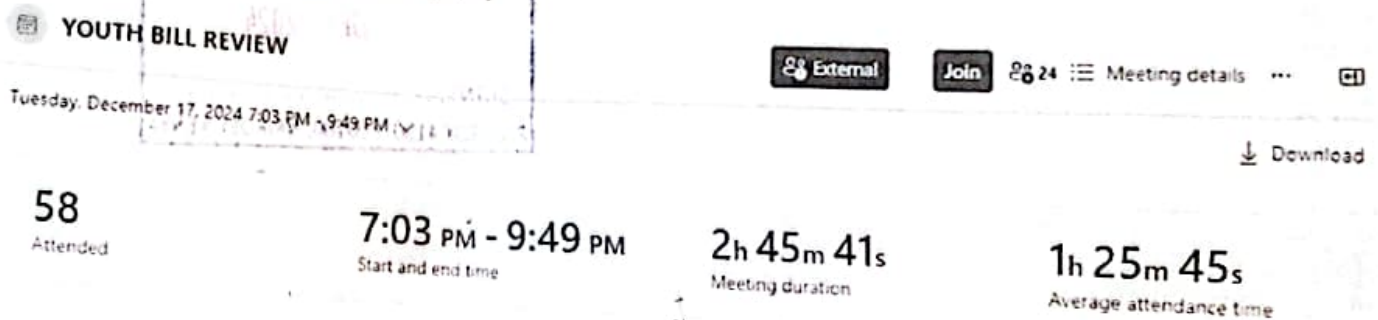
YOUTH BILL REVIEW

Tuesday, December 17, 2024 7:03 PM - 9:49 PM

External Join 24 Meeting details ···

Download

58
Attended

7:03 PM - 9:49 PM
Start and end time

2h 45m 41s
Meeting duration

1h 25m 45s
Average attendance time